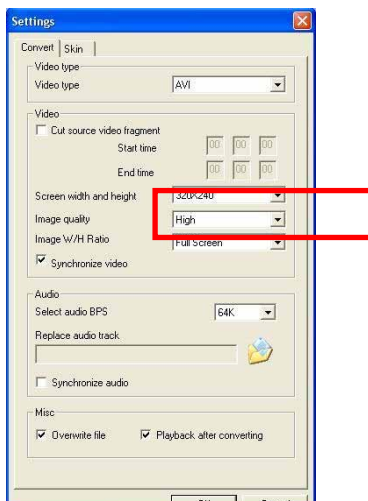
Settings

Convert | Skin

Video type
Video type AVI

Video
Cut source video fragment
Start time 00 00 00
End time 00 00 00
Screen width and height 320X240
Image quality High
Image W/H Ratio Full Screen
Synchronize video

Audio
Select audio BPS 64K
Replace audio track
Synchronize audio

Misc
Overwrite file
Playback after converting

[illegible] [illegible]